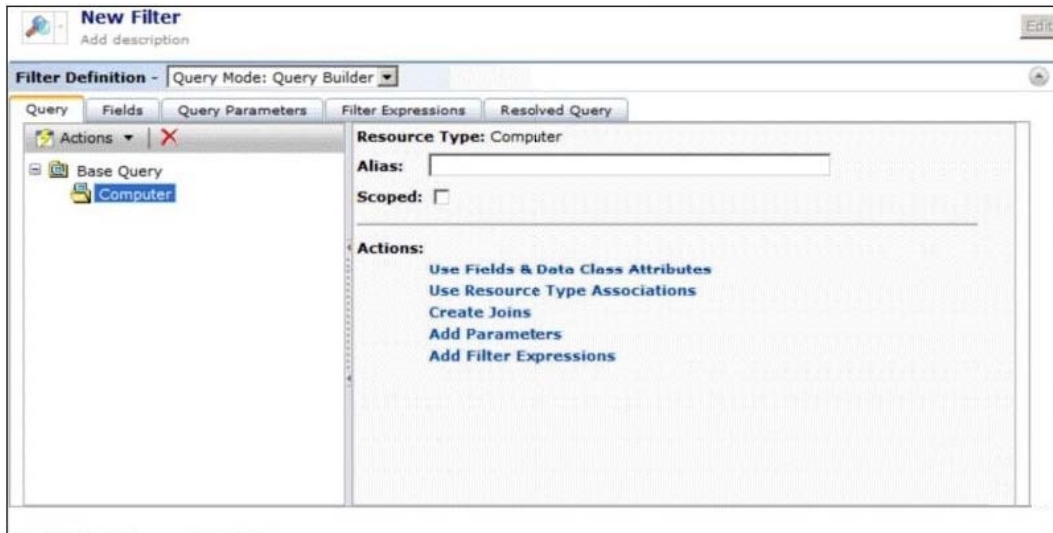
New Filter
Add description

Edit

Filter Definition - Query Mode: Query Builder

Query | Fields | Query Parameters | Filter Expressions | Resolved Query

Actions ▾

Base Query
Computer

Resource Type: Computer
Alias:
Scoped:

Actions:
Use Fields & Data Class Attributes
Use Resource Type Associations
Create Joins
Add Parameters
Add Filter Expressions